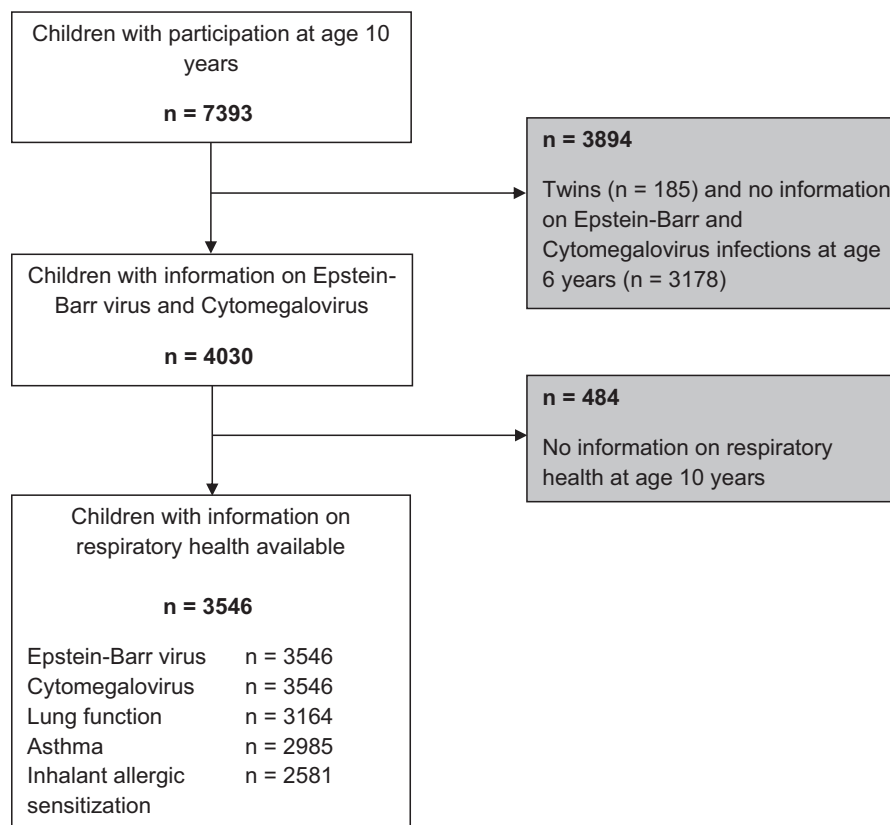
Children with participation at age 10 years

n = 7393

n = 3894

Twins (n = 185) and no information on Epstein-Barr and Cytomegalovirus infections at age 6 years (n = 3178)

Children with information on Epstein-Barr virus and Cytomegalovirus

n = 4030

n = 484

No information on respiratory health at age 10 years

Children with information on respiratory health available

n = 3546

| | |
|---|---|
| Epstein-Barr virus | n = 3546 |
| Cytomegalovirus | n = 3546 |
| Lung function | n = 3164 |
| Asthma | n = 2985 |
| Inhalant allergic sensitization | n = 2581 |